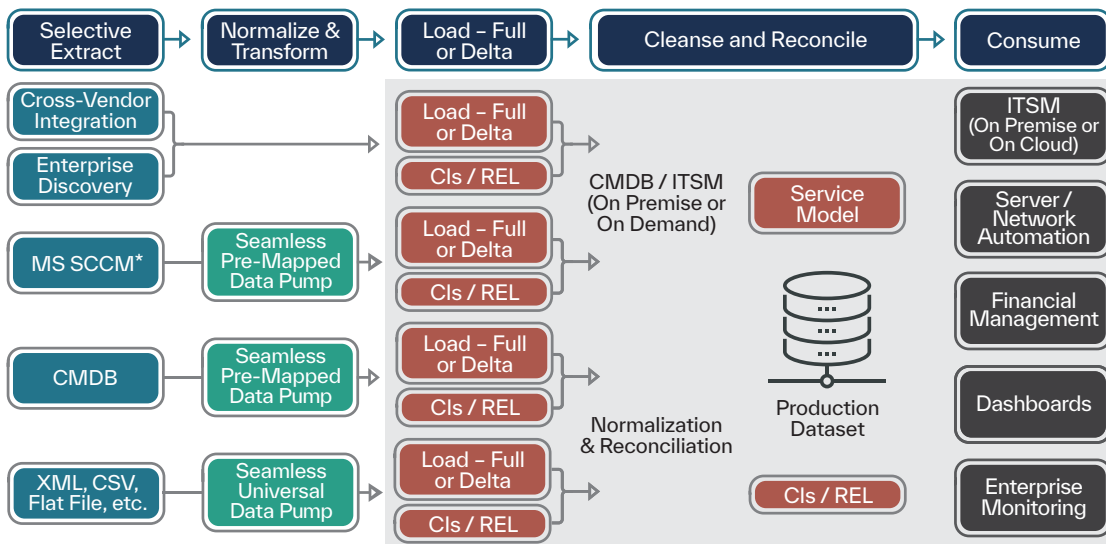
Selective Extract

Normalize & Transform

Load – Full or Delta

Cleanse and Reconcile

Consume

Cross-Vendor Integration

Enterprise Discovery

Load – Full or Delta

CIs / REL

CMDB / ITSM (On Premise or On Demand)

Service Model

ITSM (On Premise or On Cloud)

MS SCCM*

Seamless Pre-Mapped Data Pump

Load – Full or Delta

CIs / REL

Server / Network Automation

Financial Management

CMDB

Seamless Pre-Mapped Data Pump

Load – Full or Delta

CIs / REL

Production Dataset

Dashboards

Normalization & Reconciliation

XML, CSV, Flat File, etc.

Seamless Universal Data Pump

Load – Full or Delta

CIs / REL

CIs / REL

Enterprise Monitoring